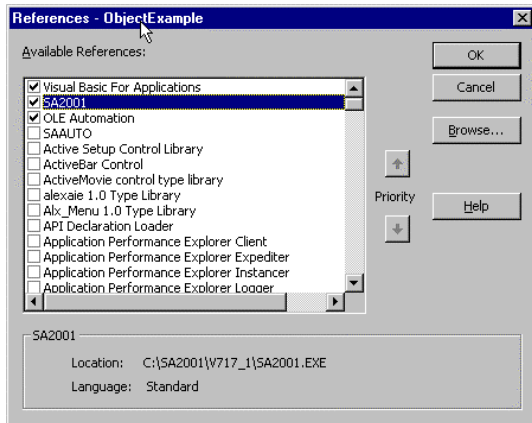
References - ObjectExample

Available References:

Visual Basic For Applications
SA2001
OLE Automation
SAAUTO
Active Setup Control Library
ActiveBar Control
ActiveMovie control type library
alexaie 1.0 Type Library
Alx_Menu 1.0 Type Library
API Declaration Loader
Application Performance Explorer Client
Application Performance Explorer Expediter
Application Performance Explorer Instancer
Application Performance Explorer Logger

OK
Cancel
Browse...
Priority
Help

SA2001

Location: C:\SA2001\V717_1\SA2001.EXE
Language: Standard